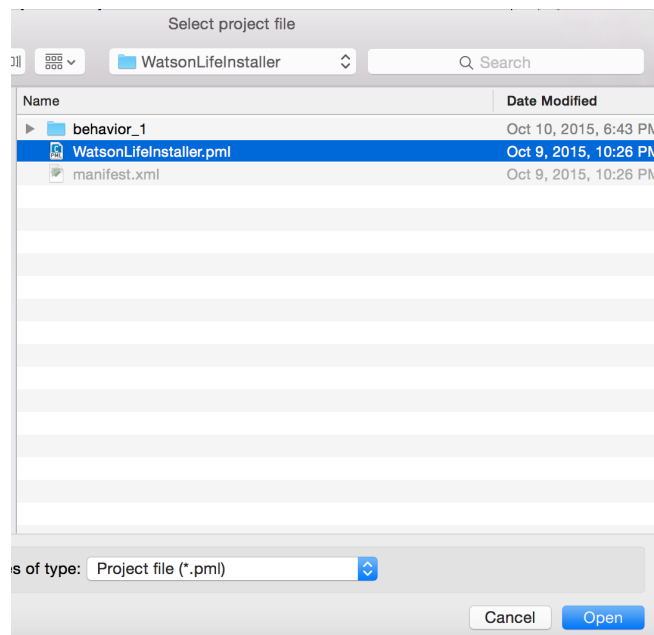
Select project file

WatsonLifeInstaller

Search

| Name | Date Modified |
|---|---|
| behavior_1 | Oct 10, 2015, 6:43 PM |
| WatsonLifeInstaller.pml | Oct 9, 2015, 10:26 PM |
| manifest.xml | Oct 9, 2015, 10:26 PM |

s of type: Project file (*.pml)

Cancel Open